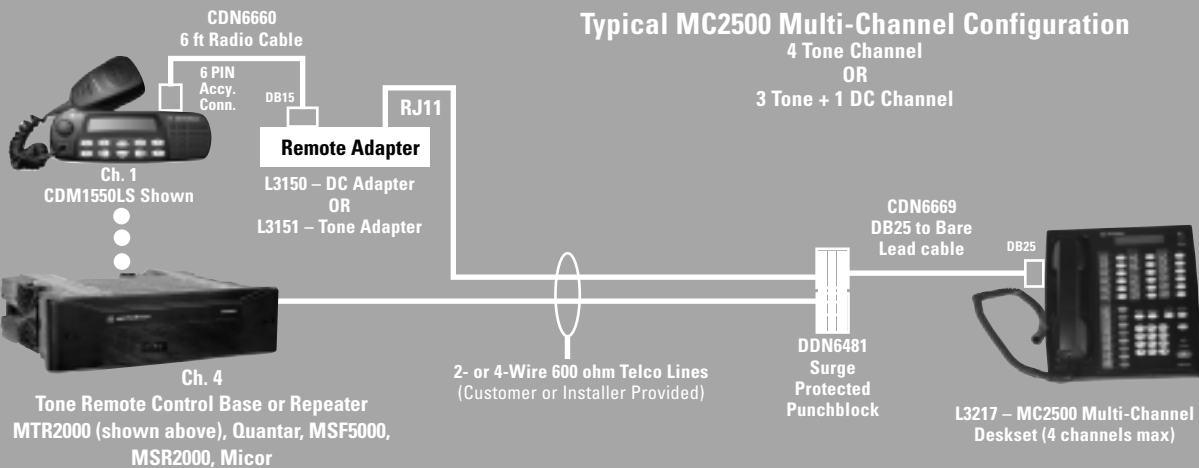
Typical MC2500 Multi-Channel Configuration
4 Tone Channel
OR
3 Tone + 1 DC Channel

CDN6660
6 ft Radio Cable

6 PIN
Accy.
Conn.

DB15

RJ11

Remote Adapter

Ch. 1
CDM1550LS Shown

L3150 – DC Adapter
OR
L3151 – Tone Adapter

CDN6669
DB25 to Bare
Lead cable

DB25

2- or 4-Wire 600 ohm Telco Lines
(Customer or Installer Provided)

DDN6481
Surge
Protected
Punchblock

Ch. 4
Tone Remote Control Base or Repeater
MTR2000 (shown above), Quantar, MSF5000, MSR2000, Micor

L3217 – MC2500 Multi-Channel
Deskset (4 channels max)